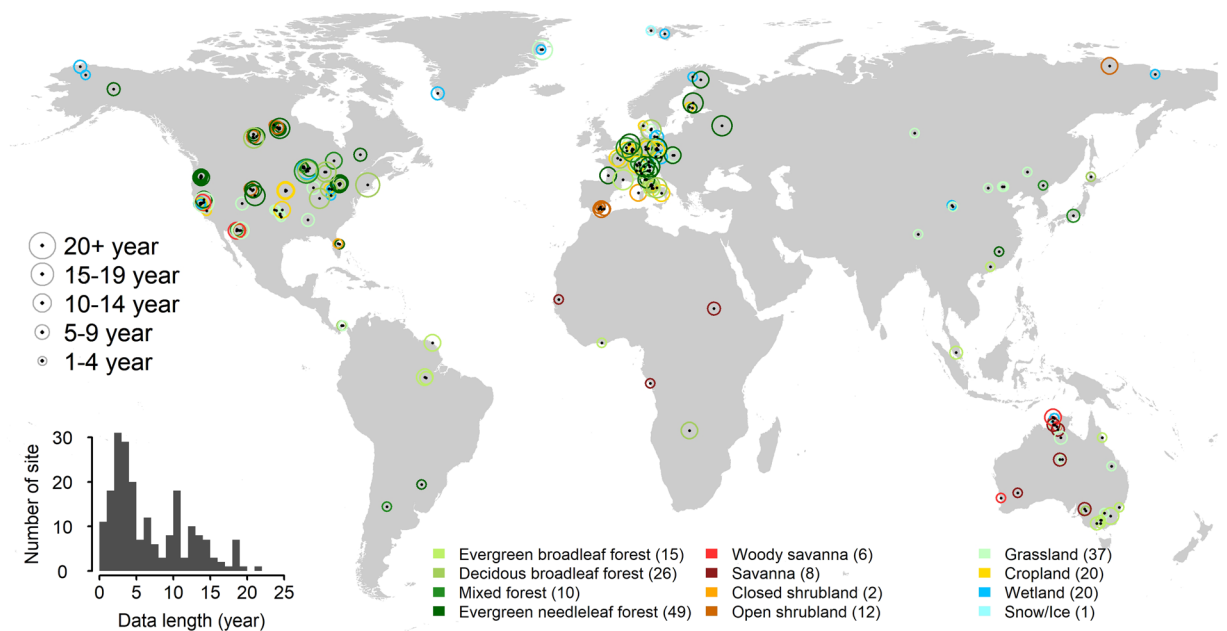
20+ year
15-19 year
10-14 year
5-9 year
1-4 year

Number of site
30
20
10
0
0 5 10 15 20 25
Data length (year)

Evergreen broadleaf forest (15)
Decidous broadleaf forest (26)
Mixed forest (10)
Evergreen needleleaf forest (49)
Woody savanna (6)
Savanna (8)
Closed shrubland (2)
Open shrubland (12)
Grassland (37)
Cropland (20)
Wetland (20)
Snow/Ice (1)